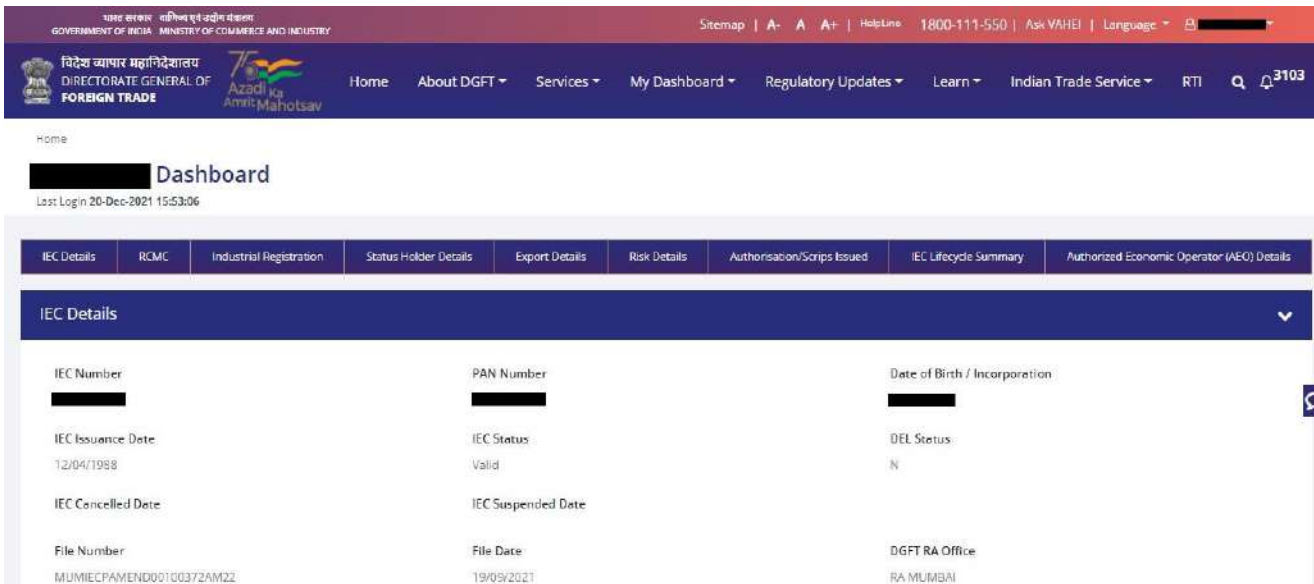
भारत सरकार वाणिज्य एवं उद्योग मंत्रालय
GOVERNMENT OF INDIA MINISTRY OF COMMERCE AND INDUSTRY

Sitemap | A- A A+ | Helpline 1800-111-550 | Ask VAHEI | Language

विदेश व्यापार महानिदेशालय
DIRECTORATE GENERAL OF FOREIGN TRADE

75 Azadi Ka Amrit Mahotsav

Home About DGFT Services My Dashboard Regulatory Updates Learn Indian Trade Service RTI 3103

Home

Dashboard

Last Login 20-Dec-2021 15:53:06

IEC Details RCMC Industrial Registration Status Holder Details Export Details Risk Details Authorisation/Scrips Issued IEC Lifecycle Summary Authorized Economic Operator (AEO) Details

IEC Details

IEC Number

PAN Number

Date of Birth / Incorporation

IEC Issuance Date
12/04/1988

IEC Status
Valid

DEL Status
N

IEC Cancelled Date

IEC Suspended Date

File Number
MUMIECPAMEND00100372AM22

File Date
19/09/2021

DGFT RA Office
RA MUMBAI